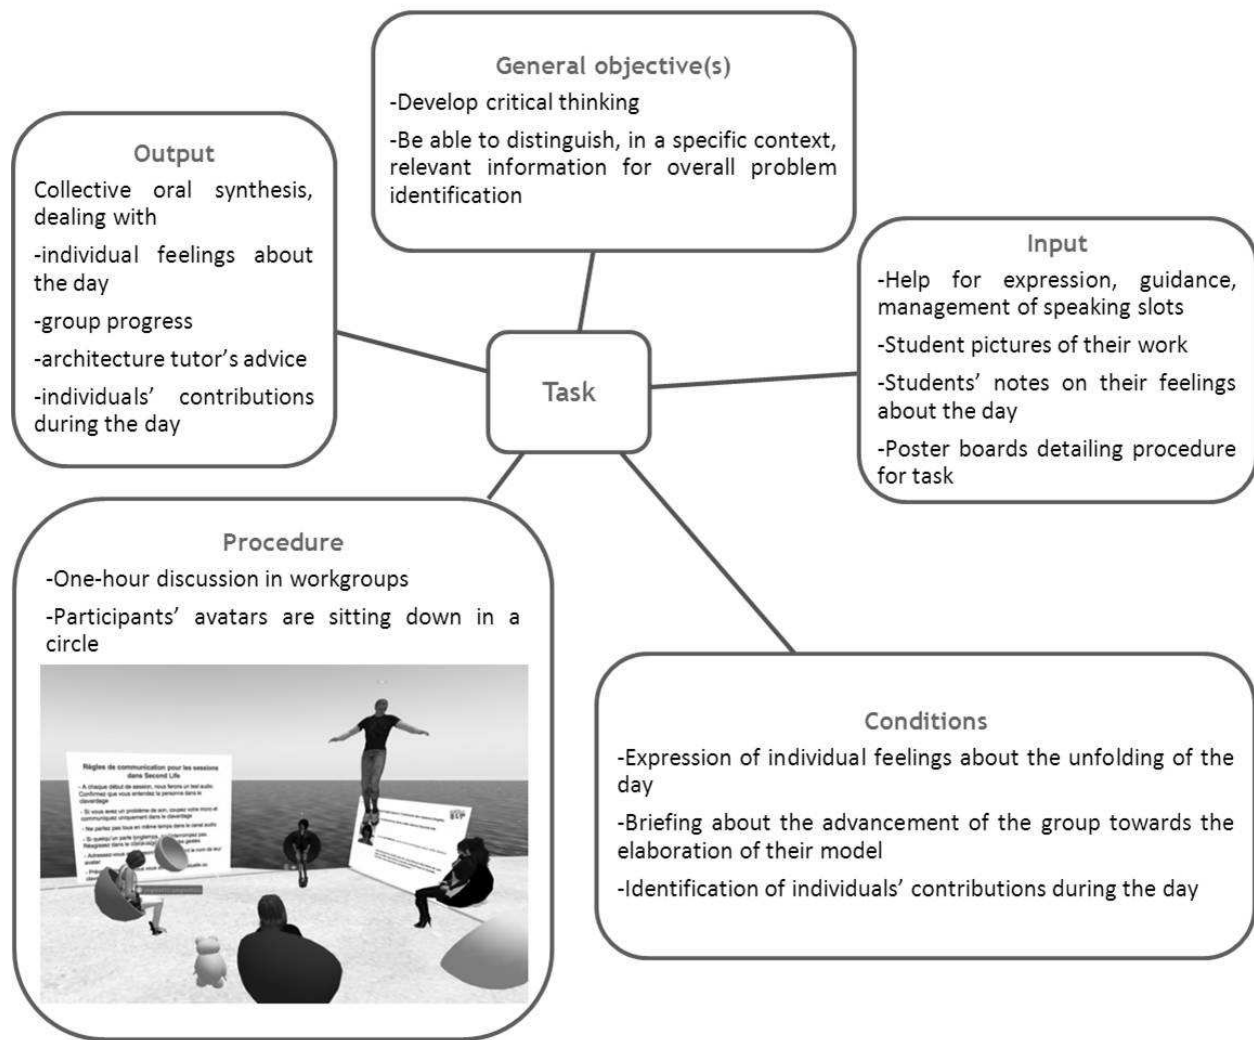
General objective(s)

-Develop critical thinking

-Be able to distinguish, in a specific context, relevant information for overall problem identification

Output

Collective oral synthesis, dealing with

-individual feelings about the day

-group progress

-architecture tutor's advice

-individuals' contributions during the day

Input

-Help for expression, guidance, management of speaking slots

-Student pictures of their work

-Students' notes on their feelings about the day

-Poster boards detailing procedure for task

Task

Procedure

-One-hour discussion in workgroups

-Participants' avatars are sitting down in a circle

Règles de communication pour les sessions dans Second Life

- A chaque début de session, nous ferons un test audio. Confirmez que vous entendez la personne dans le clavardage

- Si vous avez un problème de son, coupez votre micro et communiquez uniquement dans le clavardage

- Ne parlez pas tous en même temps dans le canal audio

- Si quelqu'un parle longtemps, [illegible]

- Adressez-vous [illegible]

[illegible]

Conditions

-Expression of individual feelings about the unfolding of the day

-Briefing about the advancement of the group towards the elaboration of their model

-Identification of individuals' contributions during the day